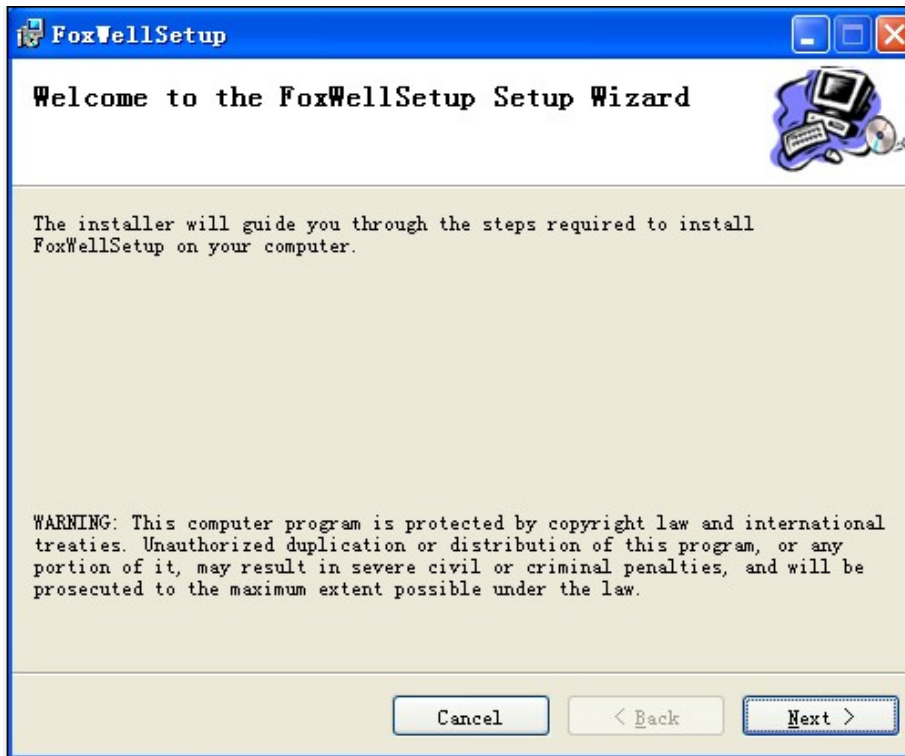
FoxWellSetup

Welcome to the FoxWellSetup Setup Wizard

The installer will guide you through the steps required to install FoxWellSetup on your computer.

WARNING: This computer program is protected by copyright law and international treaties. Unauthorized duplication or distribution of this program, or any portion of it, may result in severe civil or criminal penalties, and will be prosecuted to the maximum extent possible under the law.

Cancel

< Back

Next >